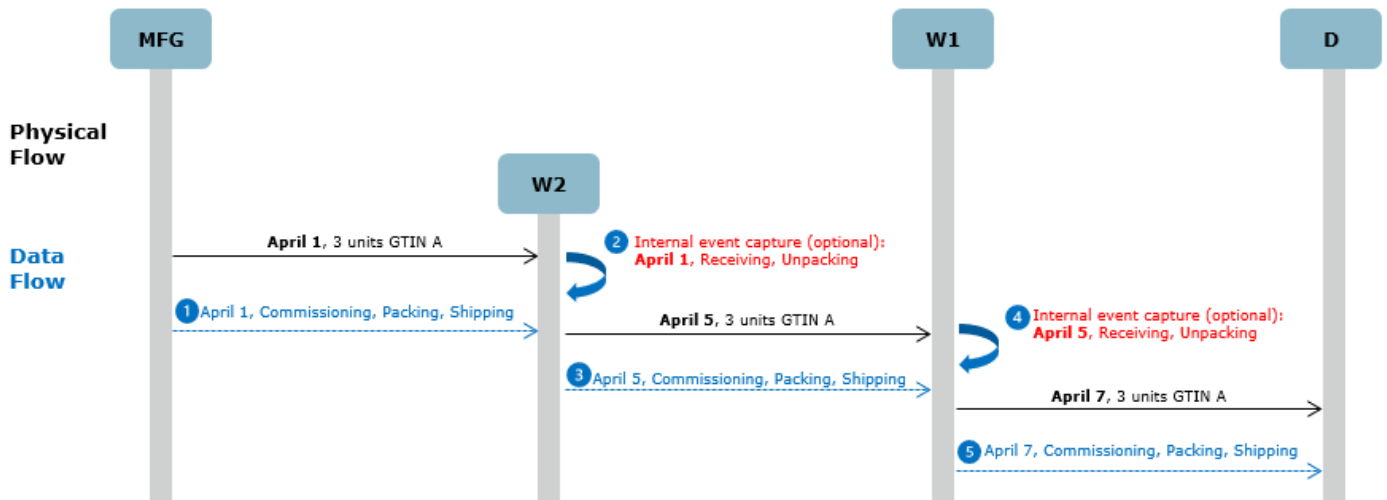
MFG

W1

D

Physical Flow

W2

Data Flow

April 1, 3 units GTIN A

2 Internal event capture (optional):
April 1, Receiving, Unpacking

1 April 1, Commissioning, Packing, Shipping

April 5, 3 units GTIN A

4 Internal event capture (optional):
April 5, Receiving, Unpacking

3 April 5, Commissioning, Packing, Shipping

April 7, 3 units GTIN A

5 April 7, Commissioning, Packing, Shipping